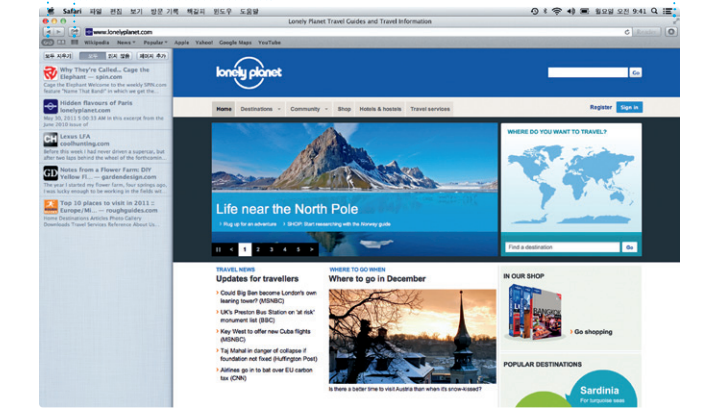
Safari 파일 편집 보기 방문 기록 책갈피 윈도우 도움말

Lonely Planet Travel Guides and Travel Information

월요일 오전 9:41

www.lonelyplanet.com

Wikipedia News Popular Apple Yahoo! Google Maps YouTube

Why They're Called... Cage the Elephant — spin.com
Cage the Elephant Welcome to the weekly SPIN.com feature "Name That Band!" in which we give you

Hidden flavours of Paris lonelyplanet.com
May 30, 2011 5:55:09 PM

Lexus LFA coolhunting.com
Before this week I had never driven a supercar, but after two laps behind the wheel of the forthcomin...

Notes from a Flower Farm: DIY Flower Fi... — gardendesign.com
The year I started my flower farm, four savings ops... I was a garden designer working in the fields

Top 10 places to visit in 2011 : Europe/Mi... — roughguides.com
Rough Guides Articles Photo Directory Downloads Travel Services Reference About Us

lonely planet

Go

Register Sign in

Home Destinations Community Shop Hotels & hostels Travel services

Life near the North Pole

Rug up for an adventure SHOP: Start researching with the Norway guide

1 2 3 4 5

WHERE DO YOU WANT TO TRAVEL?

Find a destination Go

TRAVEL NEWS
Updates for travellers

Could Big Ben become London's own leaning tower? (MSNBC)
UK's Preston Bus Station on 'at risk' monument list (BBC)
Key West to offer new Cuba flights (MSNBC)
Taj Mahal in danger of collapse if foundation not fixed (Huffington Post)
Airlines go in to bat over EU carbon tax (CNN)

WHERE TO GO WHEN
Where to go in December

Is there a better time to visit Austria than when it's snow-kissed?

IN OUR SHOP
Go shopping

POPULAR DESTINATIONS
Sardinia
For turquoise seas